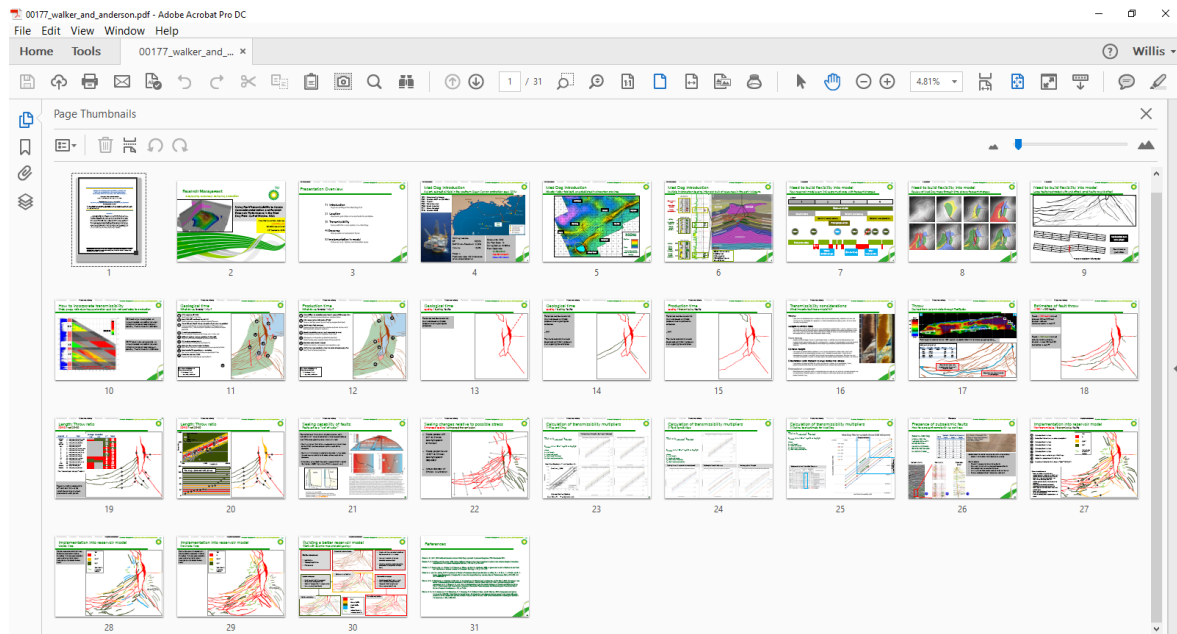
00177_walker_and_anderson.pdf - Adobe Acrobat Pro DC

File Edit View Window Help

Home Tools 00177_walker_and_... ×

Willis

1 / 31

4.81%

Page Thumbnails

Reservoir Management

Presentation Overview

Mad Dog Introduction

Mad Dog Introduction

Mad Dog Introduction

Need to build faults into model

Need to build faults into model

Need to build faults into model

1 2 3 4 5 6 7 8 9

How to incorporate transmissibility

Geological time

Production time

Geological time

Geological time

Production time

Transmissibility considerations

Throw

Estimates of fault throw

10 11 12 13 14 15 16 17 18

Length: Throw ratio

Length: Throw ratio

Sealing capability of faults

Sealing changes relative to possible stress

Calculation of transmissibility multipliers

Calculation of transmissibility multipliers

Calculation of transmissibility multipliers

Presence of subseismic faults

Implementation into reservoir model

19 20 21 22 23 24 25 26 27

Implementation into reservoir model

Implementation into reservoir model

Building a better reservoir model

References

28 29 30 31